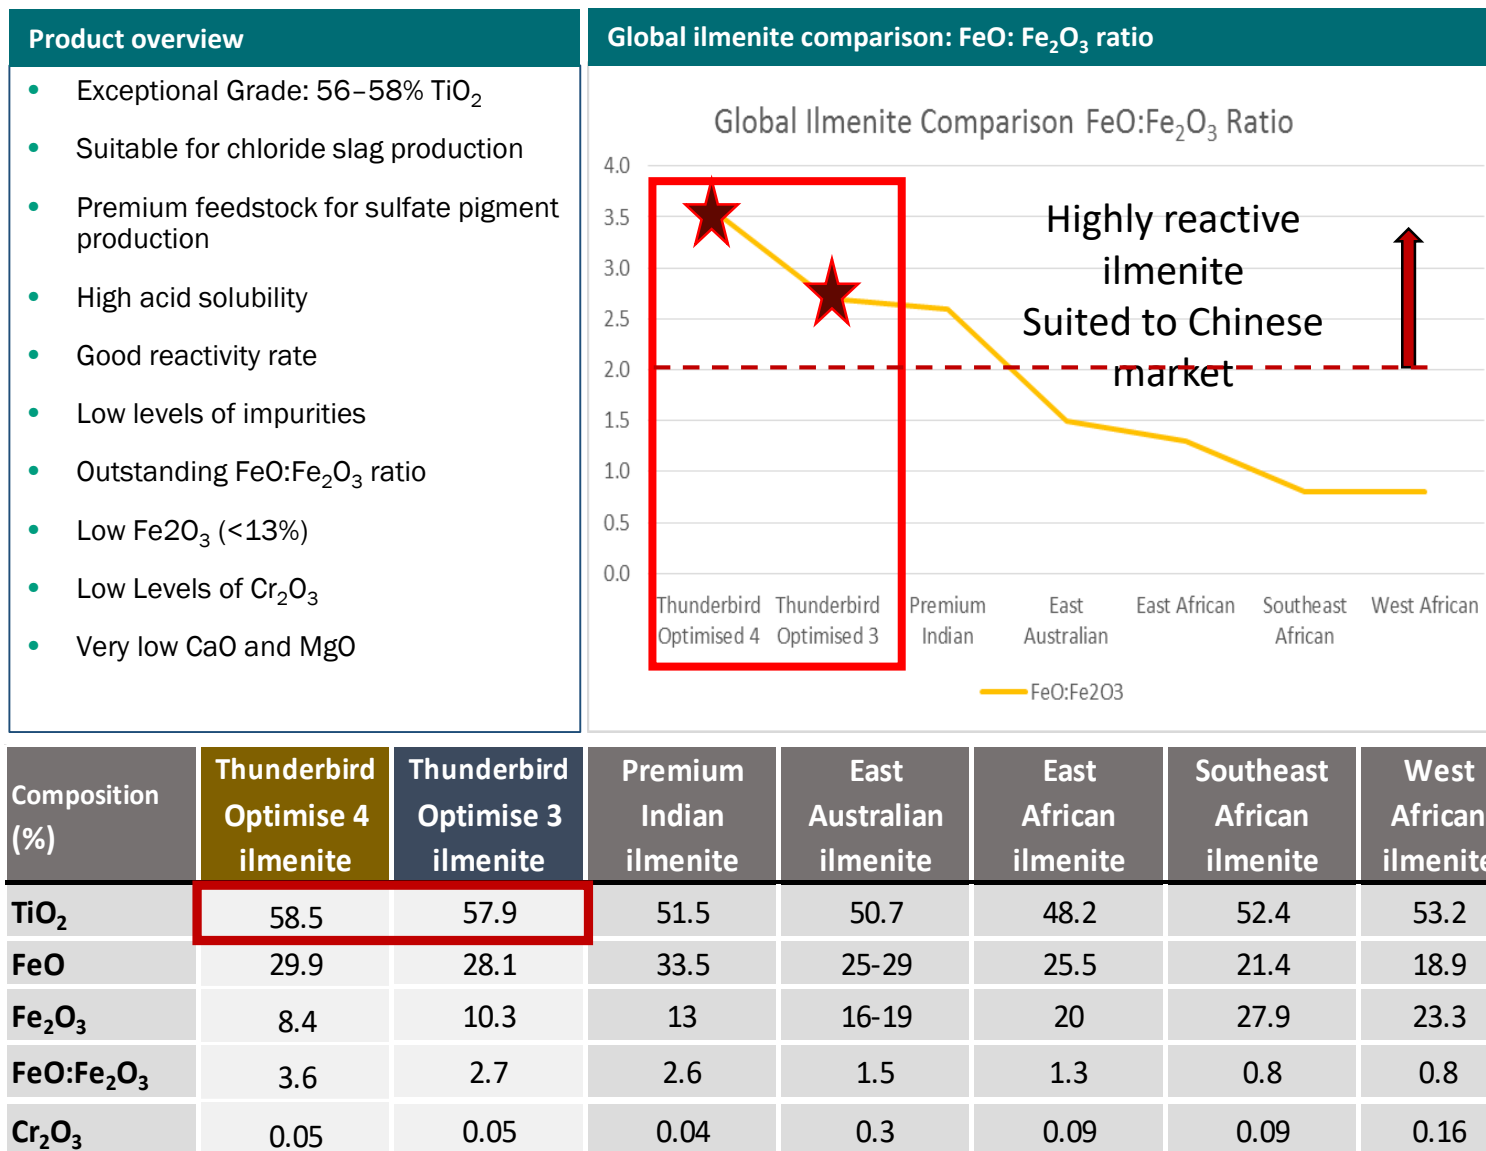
Product overview

- Exceptional Grade: 56–58% $TiO_2$
- Suitable for chloride slag production
- Premium feedstock for sulfate pigment production
- High acid solubility
- Good reactivity rate
- Low levels of impurities
- Outstanding $FeO:Fe_2O_3$ ratio
- Low $Fe2O_3$ (<13%)
- Low Levels of $Cr_2O_3$
- Very low CaO and MgO

Global ilmenite comparison: FeO: $Fe_2O_3$ ratio

Global Ilmenite Comparison $FeO:Fe_2O_3$ Ratio

4.0
3.5
3.0
2.5
2.0
1.5
1.0
0.5
0.0

Highly reactive ilmenite Suited to Chinese market

Thunderbird Optimised 4
Thunderbird Optimised 3
Premium Indian
East Australian
East African
Southeast African
West African

FeO:Fe2O3

| Composition (%) | Thunderbird Optimise 4 ilmenite | Thunderbird Optimise 3 ilmenite | Premium Indian ilmenite | East Australian ilmenite | East African ilmenite | Southeast African ilmenite | West African ilmenite |
|---|---|---|---|---|---|---|---|
| $TiO_2$ | 58.5 | 57.9 | 51.5 | 50.7 | 48.2 | 52.4 | 53.2 |
| FeO | 29.9 | 28.1 | 33.5 | 25-29 | 25.5 | 21.4 | 18.9 |
| $Fe_2O_3$ | 8.4 | 10.3 | 13 | 16-19 | 20 | 27.9 | 23.3 |
| $FeO:Fe_2O_3$ | 3.6 | 2.7 | 2.6 | 1.5 | 1.3 | 0.8 | 0.8 |
| $Cr_2O_3$ | 0.05 | 0.05 | 0.04 | 0.3 | 0.09 | 0.09 | 0.16 |